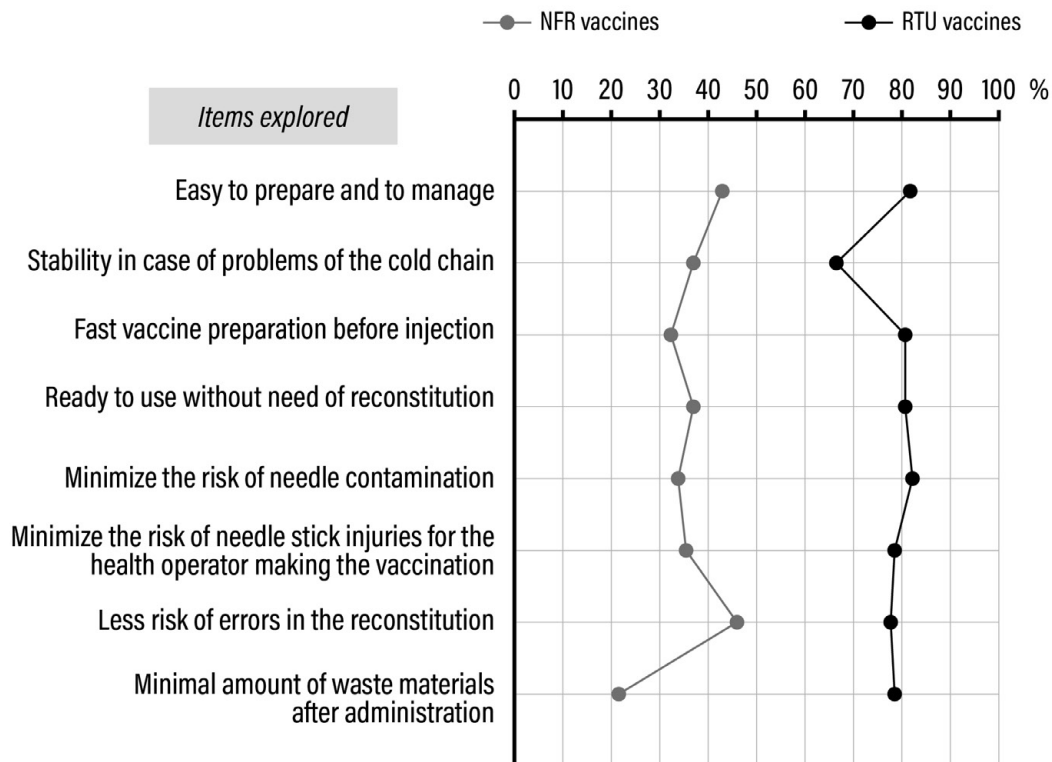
NFR vaccines
RTU vaccines

Items explored

0 10 20 30 40 50 60 70 80 90 100 %

Easy to prepare and to manage

Stability in case of problems of the cold chain

Fast vaccine preparation before injection

Ready to use without need of reconstitution

Minimize the risk of needle contamination

Minimize the risk of needle stick injuries for the health operator making the vaccination

Less risk of errors in the reconstitution

Minimal amount of waste materials after administration